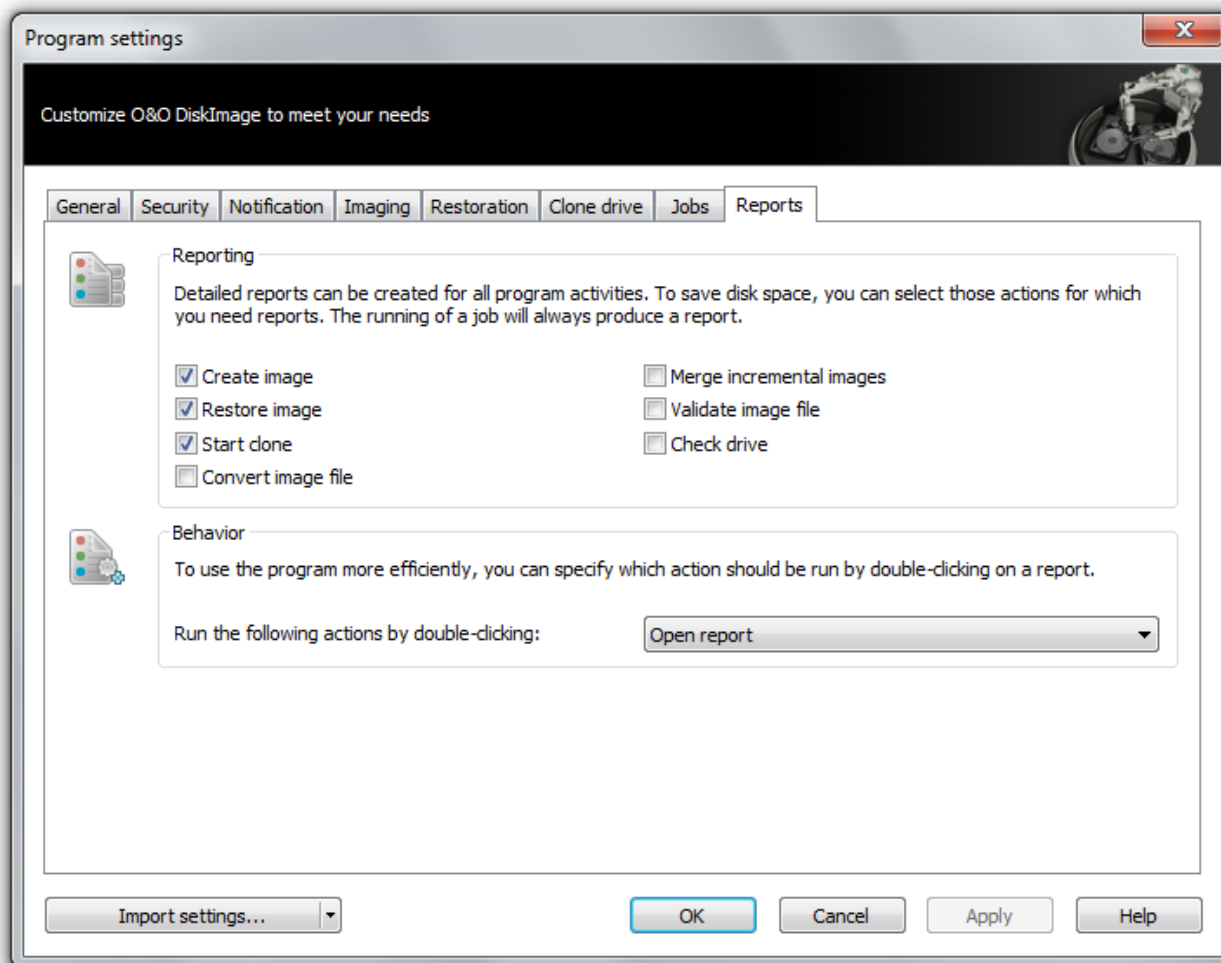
Program settings

Customize O&O DiskImage to meet your needs

General | Security | Notification | Imaging | Restoration | Clone drive | Jobs | Reports

Reporting

Detailed reports can be created for all program activities. To save disk space, you can select those actions for which you need reports. The running of a job will always produce a report.

Create image
Restore image
Start clone
Convert image file

Merge incremental images
Validate image file
Check drive

Behavior

To use the program more efficiently, you can specify which action should be run by double-clicking on a report.

Run the following actions by double-clicking: Open report

Import settings...
OK
Cancel
Apply
Help